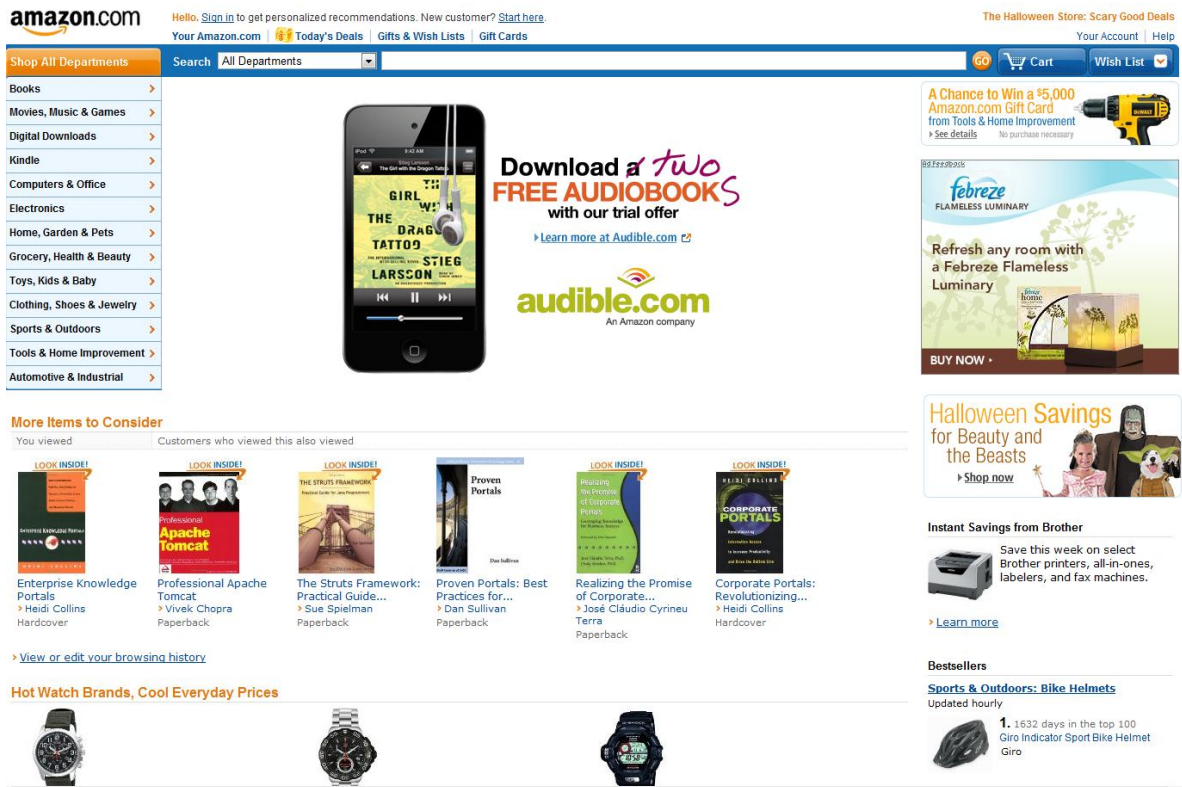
amazon.com

Hello. Sign in to get personalized recommendations. New customer? Start here.

Your Amazon.com | Today's Deals | Gifts & Wish Lists | Gift Cards

The Halloween Store: Scary Good Deals

Your Account | Help

Shop All Departments

Search All Departments GO Cart Wish List

Books
Movies, Music & Games
Digital Downloads
Kindle
Computers & Office
Electronics
Home, Garden & Pets
Grocery, Health & Beauty
Toys, Kids & Baby
Clothing, Shoes & Jewelry
Sports & Outdoors
Tools & Home Improvement
Automotive & Industrial

Stieg Larsson
The Girl with the Dragon Tattoo

THE GIRL WITH THE DRAGON TATTOO STIEG LARSSON

Download a two FREE AUDIOBOOKS with our trial offer

Learn more at Audible.com

audible.com
An Amazon company

A Chance to Win a $5,000 Amazon.com Gift Card from Tools & Home Improvement
See details No purchase necessary

Ad feedback

febreze
FLAMELESS LUMINARY

Refresh any room with a Febreze Flameless Luminary

BUY NOW

Halloween Savings for Beauty and the Beasts
Shop now

More Items to Consider

You viewed | Customers who viewed this also viewed

LOOK INSIDE!
Enterprise Knowledge Portals
Heidi Collins
Hardcover

LOOK INSIDE!
Professional Apache Tomcat
Vivek Chopra
Paperback

LOOK INSIDE!
The Struts Framework: Practical Guide...
Sue Spielman
Paperback

Proven Portals
Proven Portals: Best Practices for...
Dan Sullivan
Paperback

LOOK INSIDE!
Realizing the Promise of Corporate...
José Cláudio Cyrineu Terra
Paperback

LOOK INSIDE!
CORPORATE PORTALS
Corporate Portals: Revolutionizing...
Heidi Collins
Hardcover

View or edit your browsing history

Hot Watch Brands, Cool Everyday Prices

Instant Savings from Brother

Save this week on select Brother printers, all-in-ones, labelers, and fax machines.

Learn more

Bestsellers

Sports & Outdoors: Bike Helmets
Updated hourly

1. 1632 days in the top 100
Giro Indicator Sport Bike Helmet
Giro